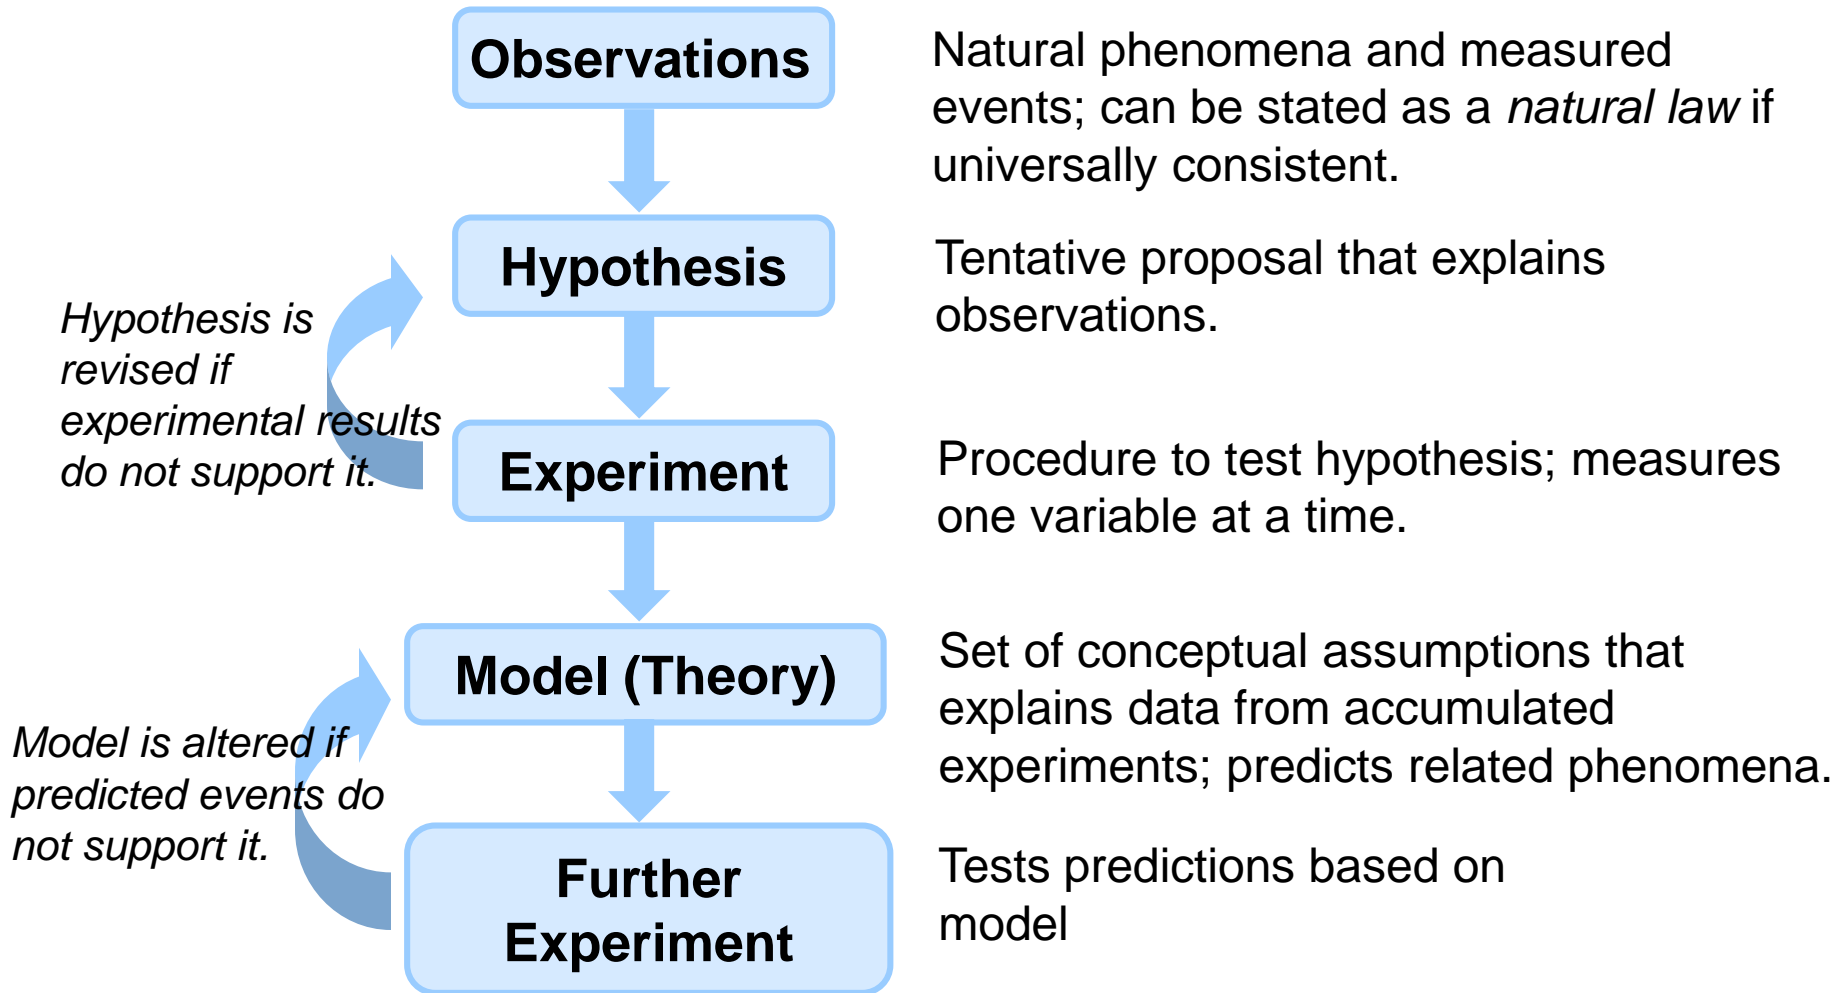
Observations

Natural phenomena and measured events; can be stated as a *natural law* if universally consistent.

Hypothesis

Tentative proposal that explains observations.

Hypothesis is revised if experimental results do not support it.

Experiment

Procedure to test hypothesis; measures one variable at a time.

Model (Theory)

Set of conceptual assumptions that explains data from accumulated experiments; predicts related phenomena.

Model is altered if predicted events do not support it.

Further Experiment

Tests predictions based on model